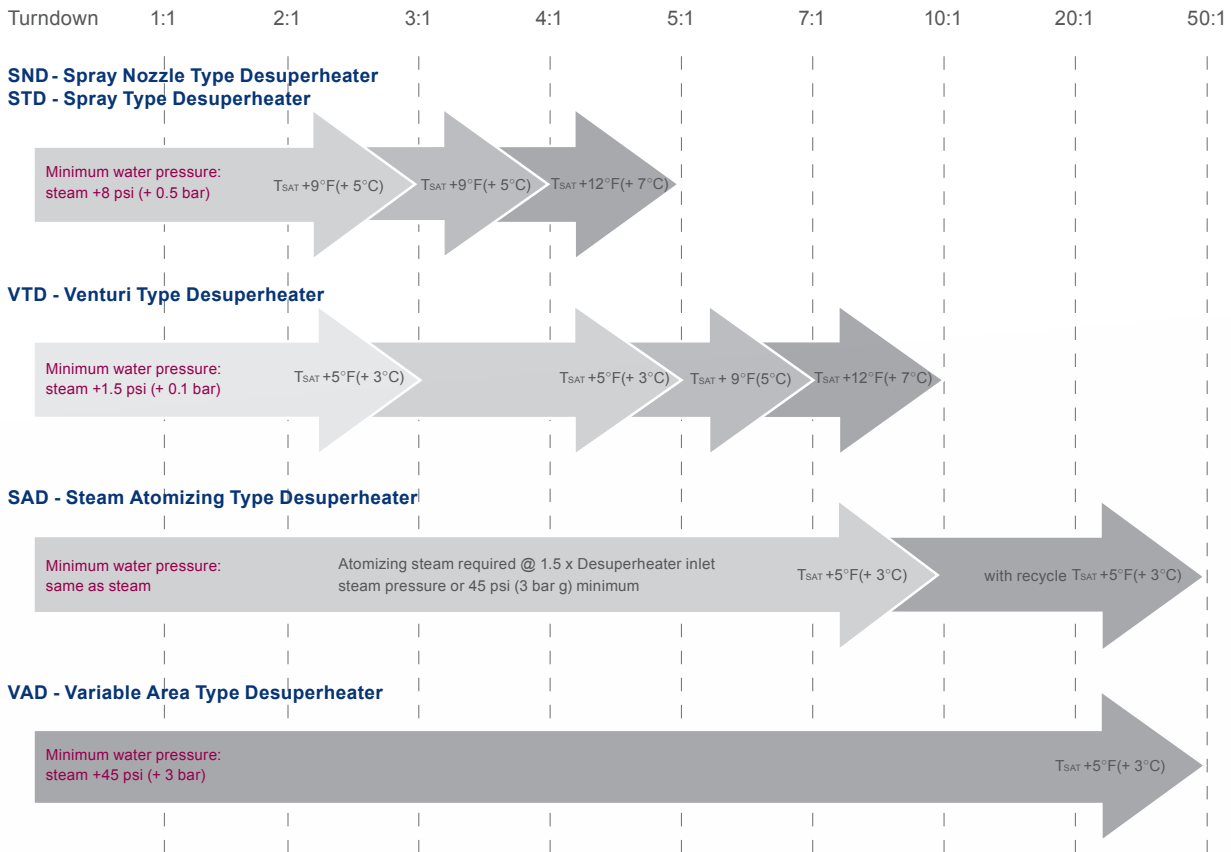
Turndown 1:1 2:1 3:1 4:1 5:1 7:1 10:1 20:1 50:1

SND - Spray Nozzle Type Desuperheater
STD - Spray Type Desuperheater

Minimum water pressure: steam +8 psi (+ 0.5 bar)

$T_{SAT}$ +9°F(+ 5°C) $T_{SAT}$ +9°F(+ 5°C) $T_{SAT}$ +12°F(+ 7°C)

VTD - Venturi Type Desuperheater

Minimum water pressure: steam +1.5 psi (+ 0.1 bar)

$T_{SAT}$ +5°F(+ 3°C) $T_{SAT}$ +5°F(+ 3°C) $T_{SAT}$ + 9°F(5°C) $T_{SAT}$ +12°F(+ 7°C)

SAD - Steam Atomizing Type Desuperheater

Minimum water pressure: same as steam

Atomizing steam required @ 1.5 x Desuperheater inlet steam pressure or 45 psi (3 bar g) minimum

$T_{SAT}$ +5°F(+ 3°C)

with recycle $T_{SAT}$ +5°F(+ 3°C)

VAD - Variable Area Type Desuperheater

Minimum water pressure: steam +45 psi (+ 3 bar)

$T_{SAT}$ +5°F(+ 3°C)